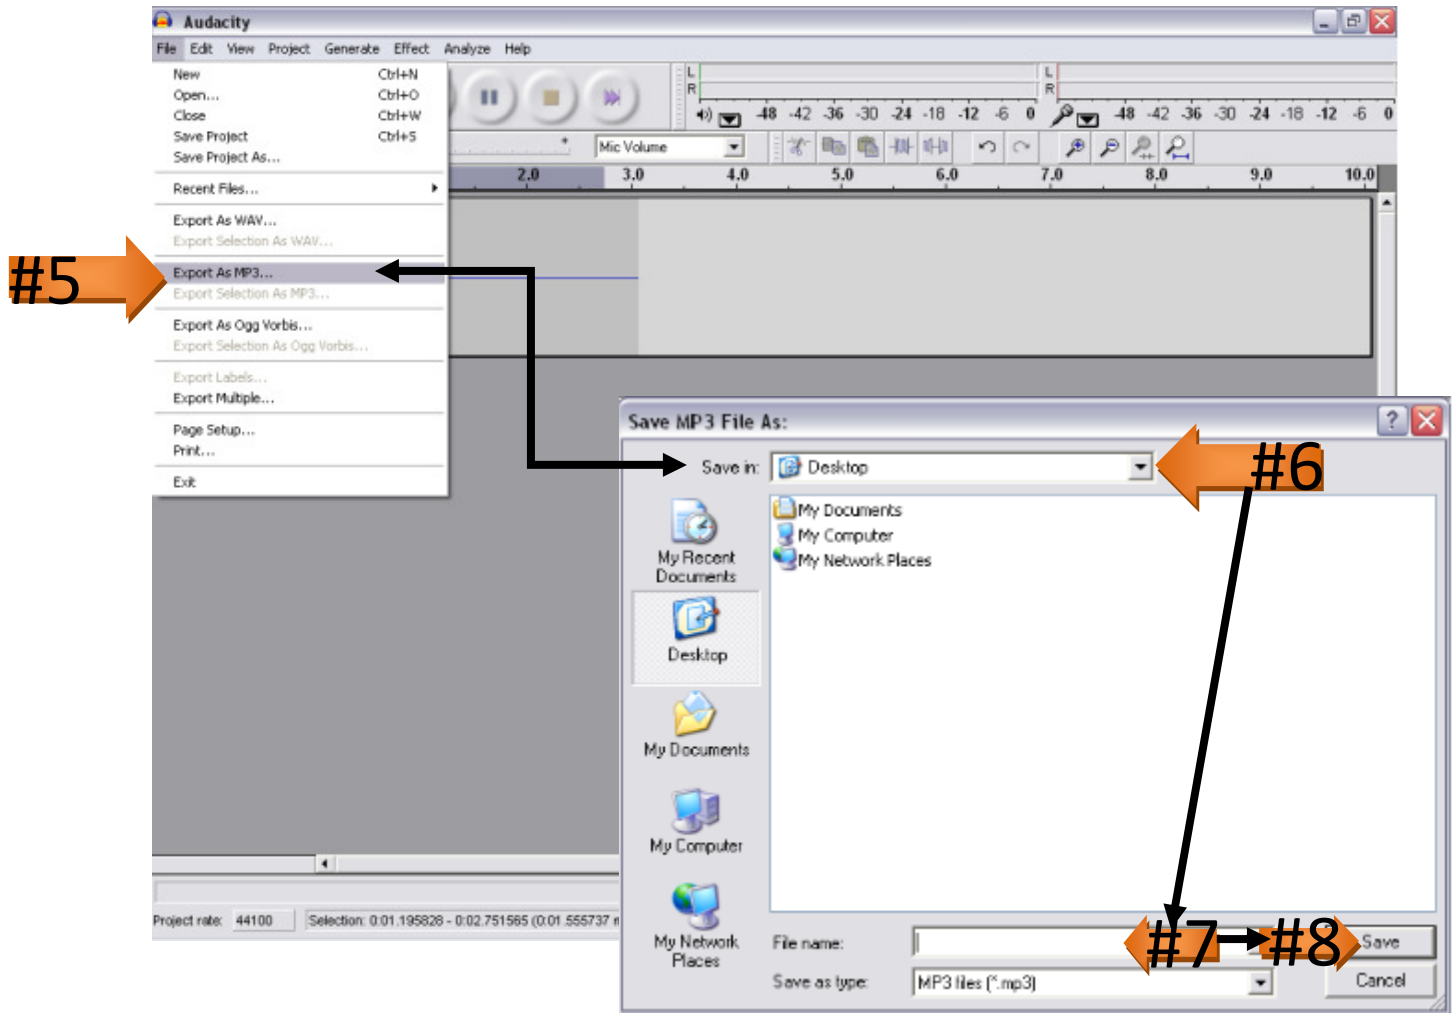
Audacity

File Edit View Project Generate Effect Analyze Help

New Ctrl+N
Open... Ctrl+O
Close Ctrl+W
Save Project Ctrl+S
Save Project As...

Recent Files...

Export As WAV...
Export Selection As WAV...

Export As MP3...
Export Selection As MP3...

Export As Ogg Vorbis...
Export Selection As Ogg Vorbis...

Export Labels...
Export Multiple...

Page Setup...
Print...

Exit

#5

L
R
-48 -42 -36 -30 -24 -18 -12 -6 0
L
R
-48 -42 -36 -30 -24 -18 -12 -6 0

Mic Volume

2.0 3.0 4.0 5.0 6.0 7.0 8.0 9.0 10.0

Project rate: 44100
Selection: 0:01.195828 - 0:02.751565 (0:01.555737

Save MP3 File As:

Save in: Desktop

#6

My Recent Documents
Desktop
My Documents
My Computer
My Network Places

My Documents
My Computer
My Network Places

File name:
Save as type: MP3 files (*.mp3)

#7
#8

Save
Cancel